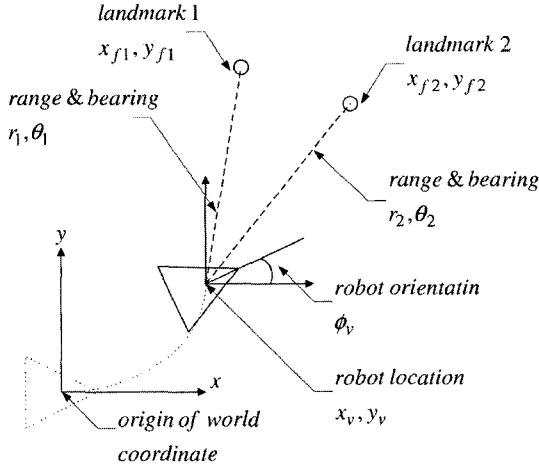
landmark 1

$x_{f1}, y_{f1}$

landmark 2

$x_{f2}, y_{f2}$

range & bearing

$r_1, \theta_1$

range & bearing

$r_2, \theta_2$

y

robot orientatin

$\phi_v$

x

robot location

$x_v, y_v$

origin of world coordinate